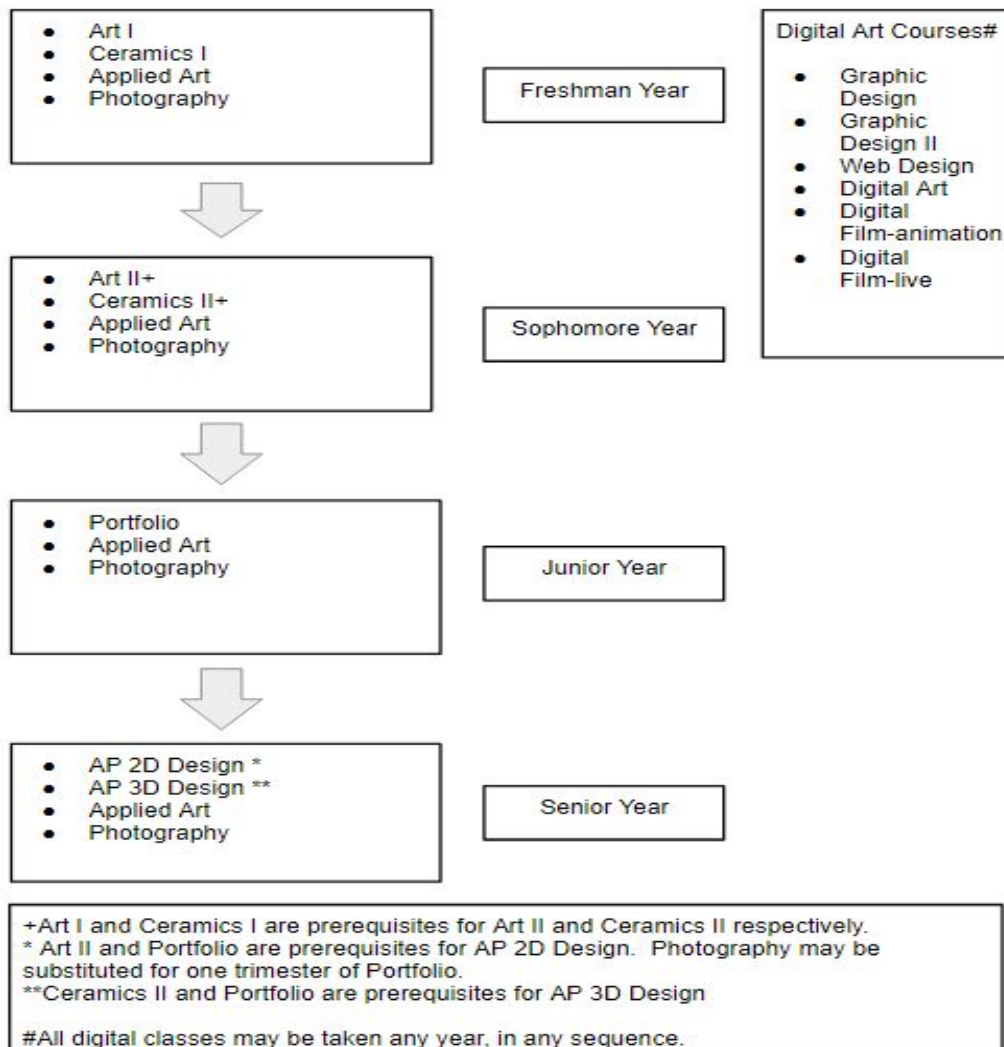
- Art I
- Ceramics I
- Applied Art
- Photography

Freshman Year

Digital Art Courses#

- Graphic Design
- Graphic Design II
- Web Design
- Digital Art
- Digital Film-animation
- Digital Film-live

- Art II+
- Ceramics II+
- Applied Art
- Photography

Sophomore Year

- Portfolio
- Applied Art
- Photography

Junior Year

- AP 2D Design *
- AP 3D Design **
- Applied Art
- Photography

Senior Year

+Art I and Ceramics I are prerequisites for Art II and Ceramics II respectively.
* Art II and Portfolio are prerequisites for AP 2D Design. Photography may be substituted for one trimester of Portfolio.
**Ceramics II and Portfolio are prerequisites for AP 3D Design

#All digital classes may be taken any year, in any sequence.